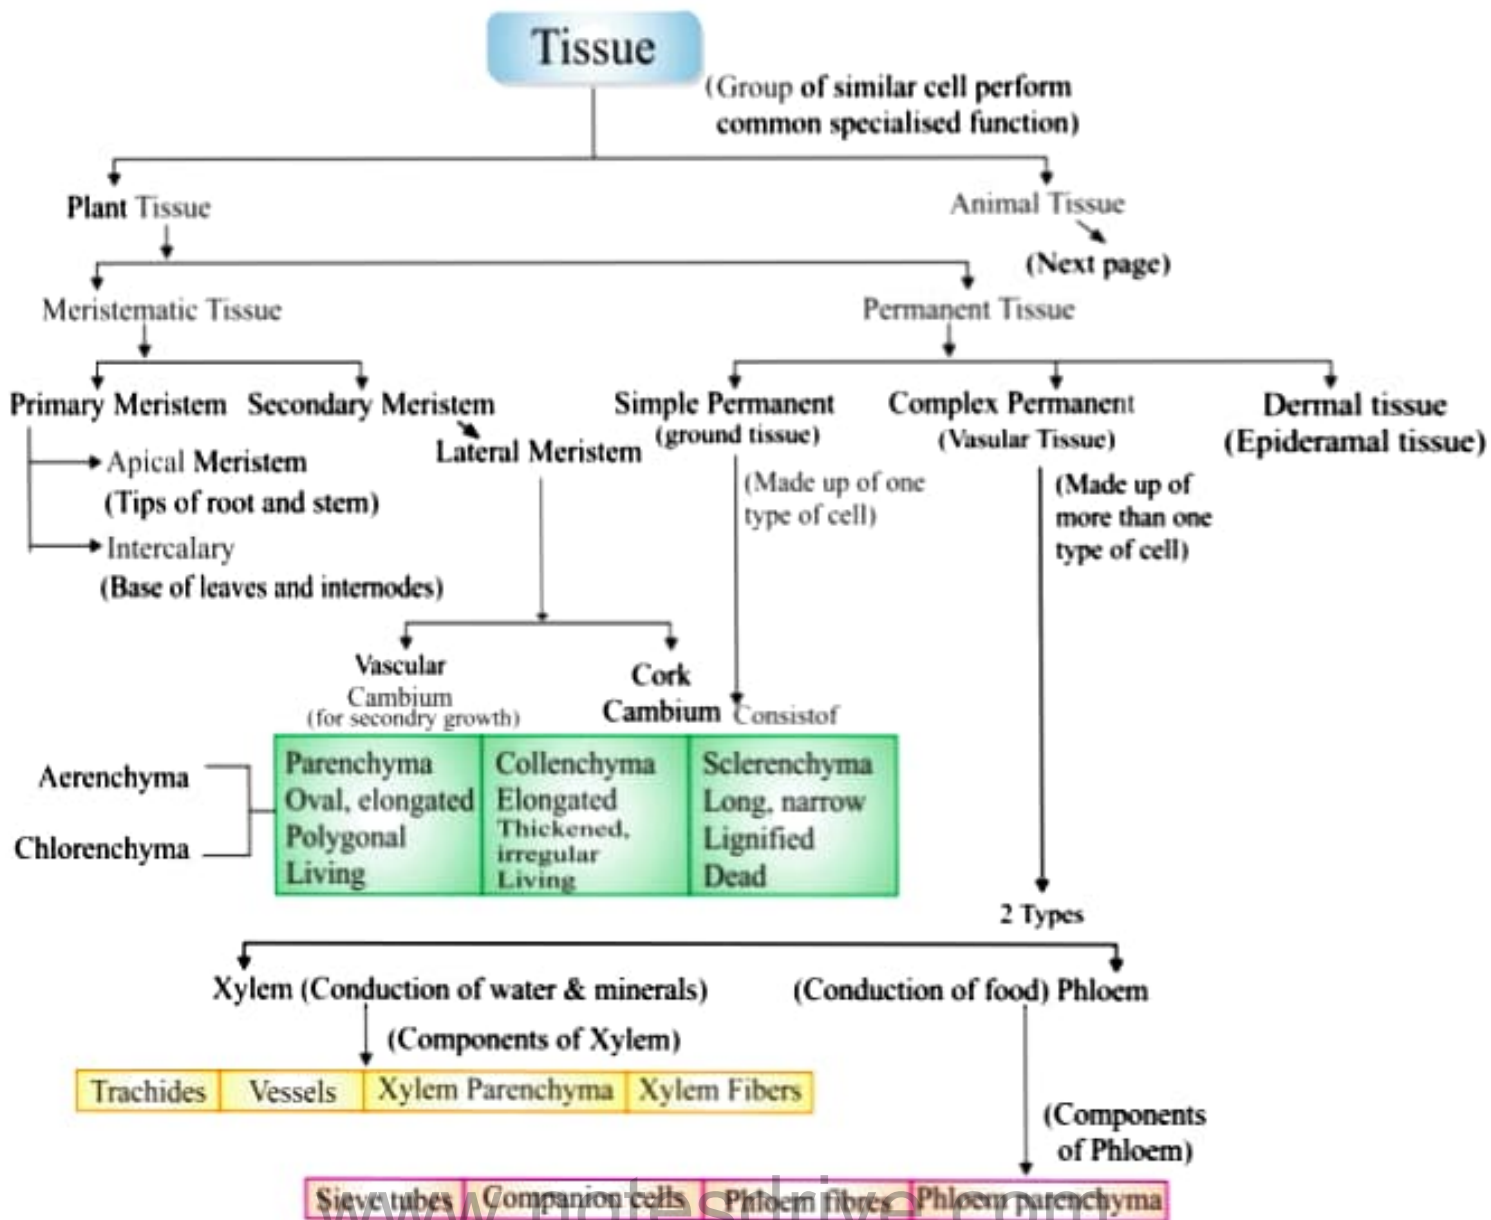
Tissue
(Group of similar cell perform common specialised function)

Plant Tissue

Animal Tissue
(Next page)

Meristematic Tissue

Permanent Tissue

Primary Meristem

Secondary Meristem

Lateral Meristem

Apical Meristem
(Tips of root and stem)

Intercalary
(Base of leaves and internodes)

Vascular Cambium
(for secondry growth)

Cork Cambium

Simple Permanent
(ground tissue)

(Made up of one type of cell)

Consistof

Complex Permanent
(Vasular Tissue)

(Made up of more than one type of cell)

Dermal tissue
(Epideramal tissue)

Aerenchyma

Chlorenchyma

| Parenchyma Oval, elongated Polygonal Living | Collenchyma Elongated Thickened, irregular Living | Sclerenchyma Long, narrow Lignified Dead |
|---|---|---|

2 Types

Xylem (Conduction of water & minerals)

(Conduction of food) Phloem

(Components of Xylem)

| Trachides | Vessels | Xylem Parenchyma | Xylem Fibers |
|---|---|---|---|

(Components of Phloem)

| Sieve tubes | Companion cells | Phloem fibres | Phloem parenchyma |
|---|---|---|---|